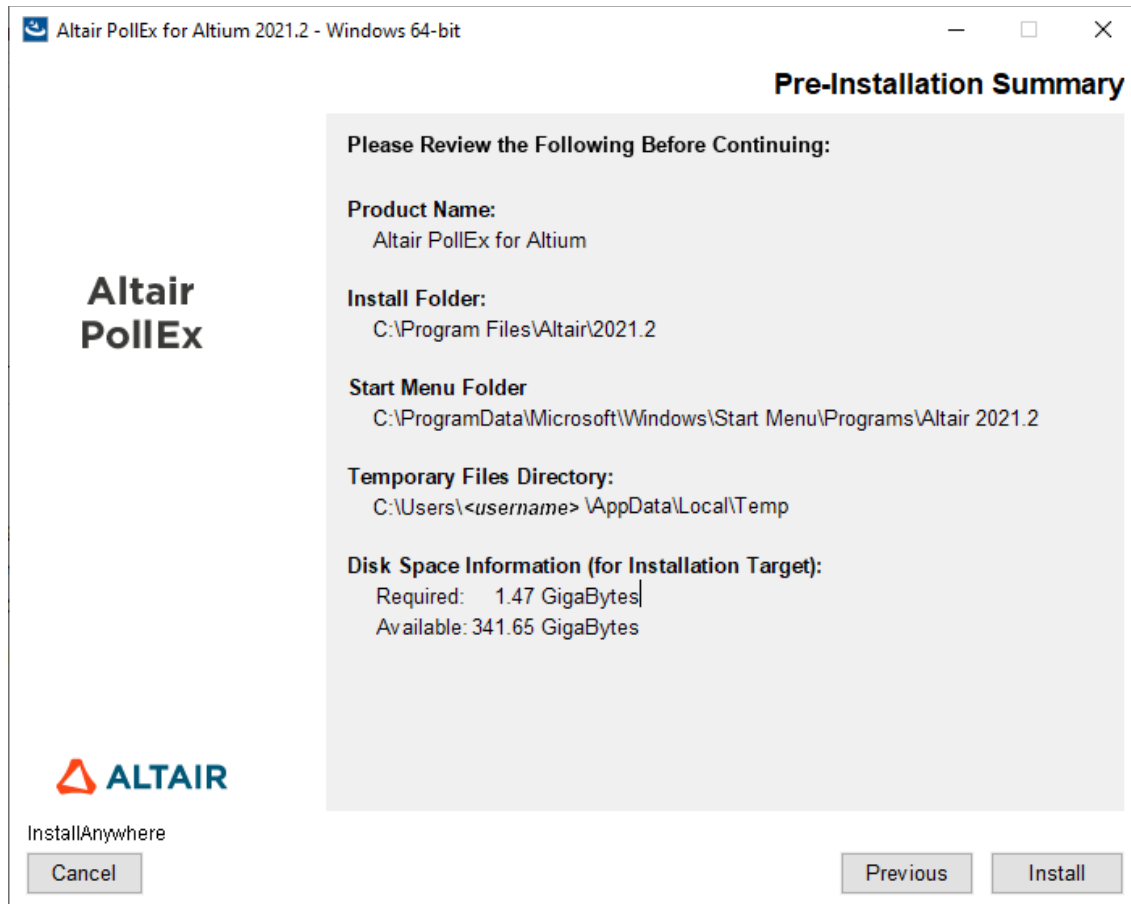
Altair PollEx for Altium 2021.2 - Windows 64-bit

Pre-Installation Summary

Altair PollEx

Please Review the Following Before Continuing:

Product Name:
Altair PollEx for Altium

Install Folder:
C:\Program Files\Altair\2021.2

Start Menu Folder
C:\ProgramData\Microsoft\Windows\Start Menu\Programs\Altair 2021.2

Temporary Files Directory:
C:\Users\<username> \AppData\Local\Temp

Disk Space Information (for Installation Target):
Required: 1.47 GigaBytes
Available: 341.65 GigaBytes

ALTAIR

InstallAnywhere

Cancel

Previous

Install